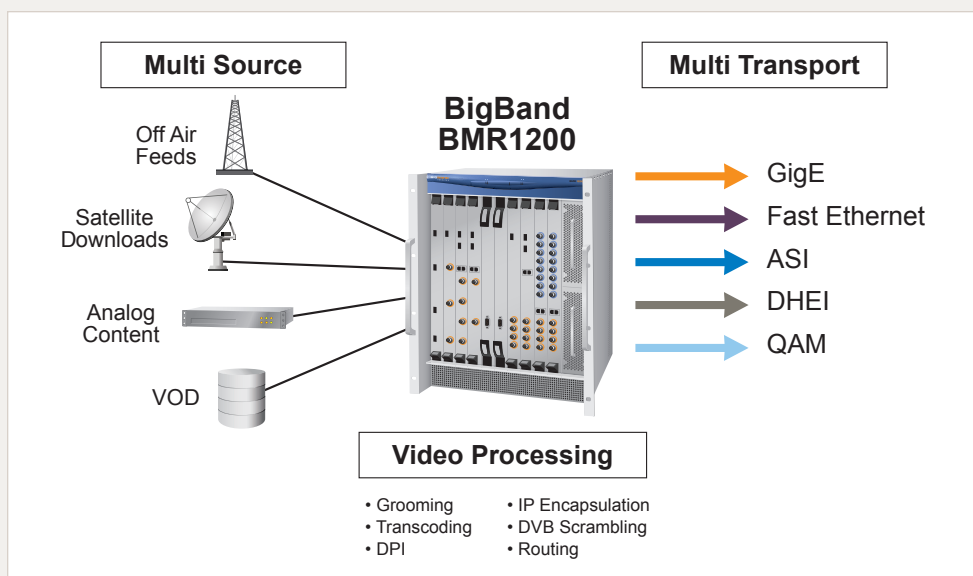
Multi Source

Multi Transport

BigBand BMR1200

Off Air Feeds

Satellite Downloads

Analog Content

VOD

GigE

Fast Ethernet

ASI

DHEI

QAM

Video Processing

• Grooming
• Transcoding
• DPI

• IP Encapsulation
• DVB Scrambling
• Routing